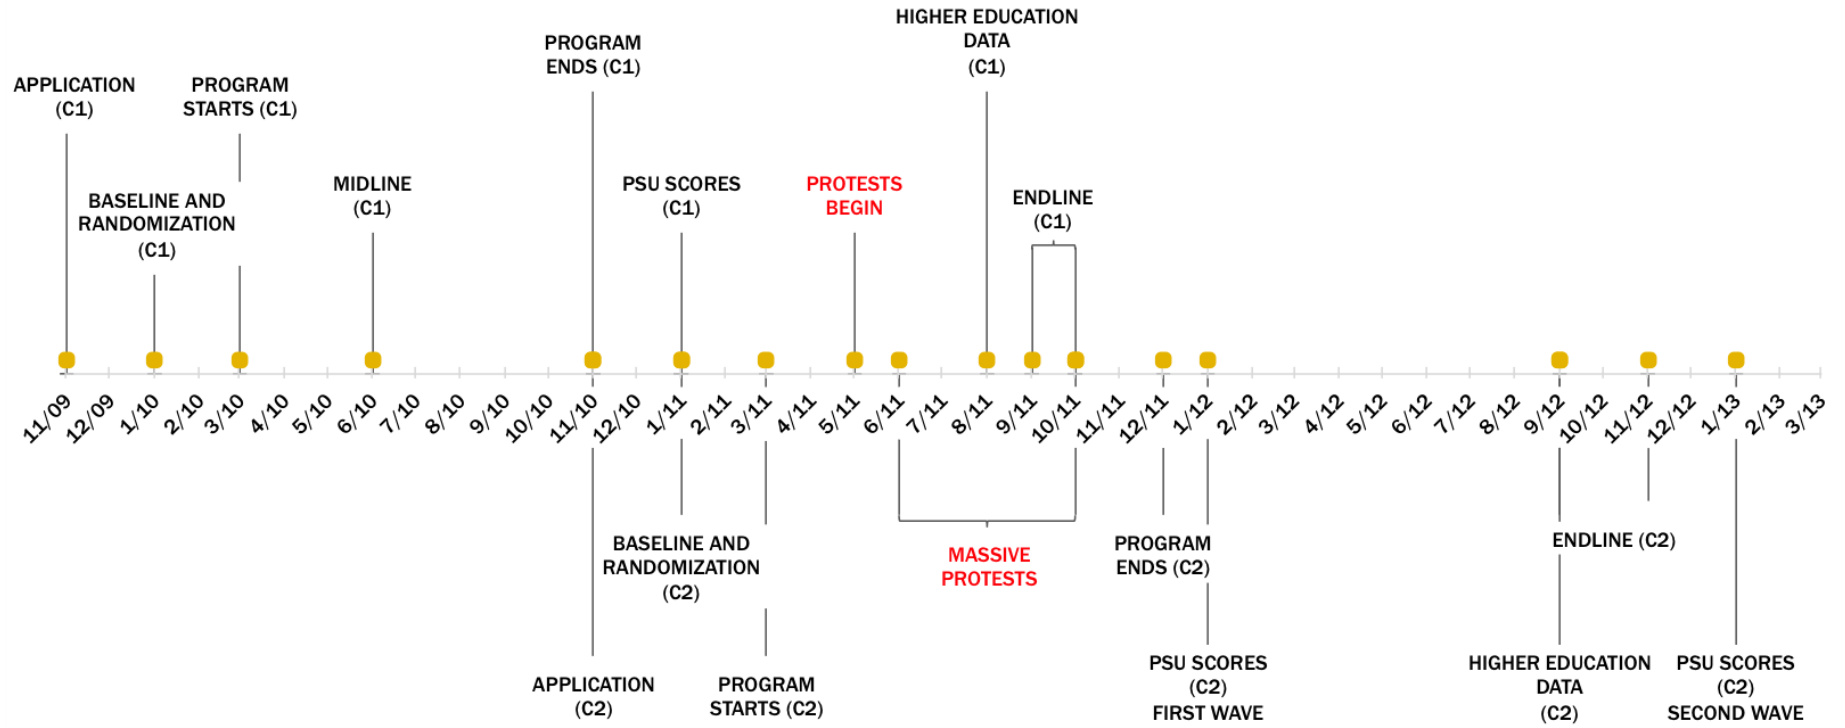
APPLICATION (C1)

PROGRAM STARTS (C1)

PROGRAM ENDS (C1)

HIGHER EDUCATION DATA (C1)

BASELINE AND RANDOMIZATION (C1)

MIDLINE (C1)

PSU SCORES (C1)

PROTESTS BEGIN

ENDLINE (C1)

11/09 12/09 1/10 2/10 3/10 4/10 5/10 6/10 7/10 8/10 9/10 10/10 11/10 12/10 1/11 2/11 3/11 4/11 5/11 6/11 7/11 8/11 9/11 10/11 11/11 12/11 1/12 2/12 3/12 4/12 5/12 6/12 7/12 8/12 9/12 10/12 11/12 12/12 1/13 2/13 3/13

BASELINE AND RANDOMIZATION (C2)

MASSIVE PROTESTS

PROGRAM ENDS (C2)

ENDLINE (C2)

APPLICATION (C2)

PROGRAM STARTS (C2)

PSU SCORES (C2) FIRST WAVE

HIGHER EDUCATION DATA (C2)

PSU SCORES (C2) SECOND WAVE